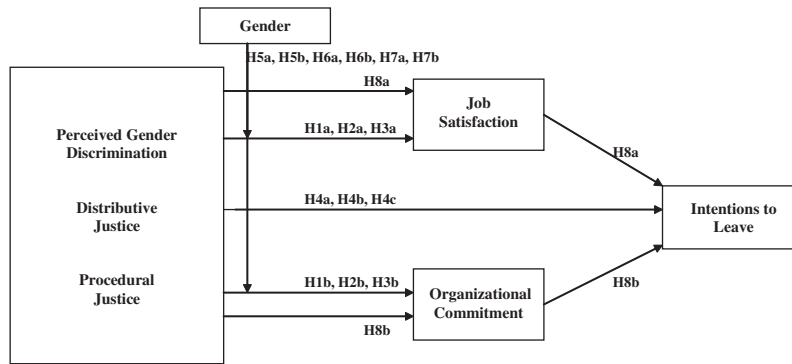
Gender

H5a, H5b, H6a, H6b, H7a, H7b

H8a

H1a, H2a, H3a

Perceived Gender Discrimination

Distributive Justice

Procedural Justice

Job Satisfaction

H8a

H4a, H4b, H4c

Intentions to Leave

H1b, H2b, H3b

Organizational Commitment

H8b

H8b